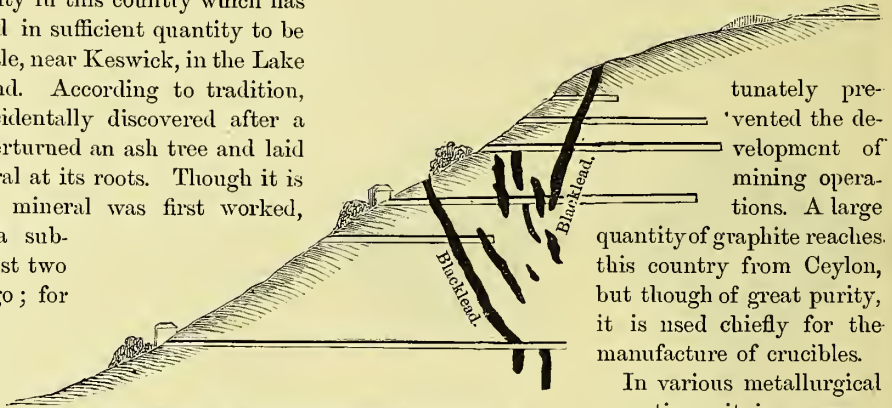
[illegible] in this country which has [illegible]d in sufficient quantity to be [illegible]le, near Keswick, in the Lake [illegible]nd. According to tradition, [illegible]identally discovered after a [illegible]rturned an ash tree and laid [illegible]ral at its roots. Though it is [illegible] mineral was first worked, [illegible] a sub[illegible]st two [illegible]o ; for

Blacklead.

Blacklead.

tunately prevented the development of mining operations. A large quantity of graphite reaches this country from Ceylon, but though of great purity, it is used chiefly for the manufacture of crucibles.

In various metallurgical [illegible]